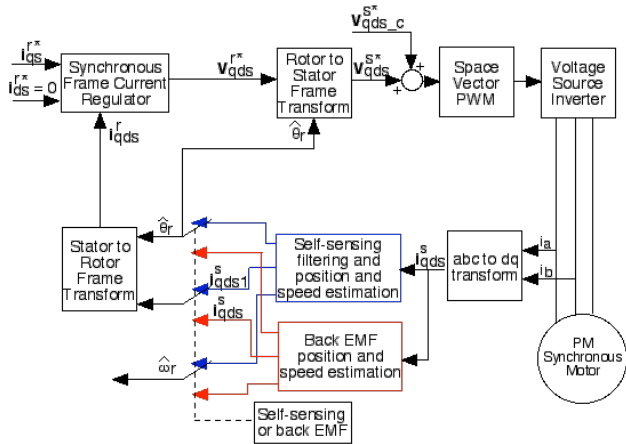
$\mathbf{v}^{s*}_{qds\_c}$

$\mathbf{i}^{r*}_{qs}$

$\mathbf{i}^{r*}_{ds} = 0$

Synchronous Frame Current Regulator

$\mathbf{v}^{r*}_{qds}$

Rotor to Stator Frame Transform

$\mathbf{v}^{s*}_{qds}$

+

+

Space Vector PWM

Voltage Source Inverter

$\mathbf{i}^{r}_{qds}$

$\hat{\theta}_r$

$\hat{\theta}_r$

Stator to Rotor Frame Transform

$\mathbf{i}^{s}_{qds1}$

$\mathbf{i}^{s}_{qds}$

Self-sensing filtering and position and speed estimation

$\mathbf{i}^{s}_{qds}$

abc to dq transform

$i_a$

$i_b$

Back EMF position and speed estimation

$\hat{\omega}_r$

PM Synchronous Motor

Self-sensing or back EMF